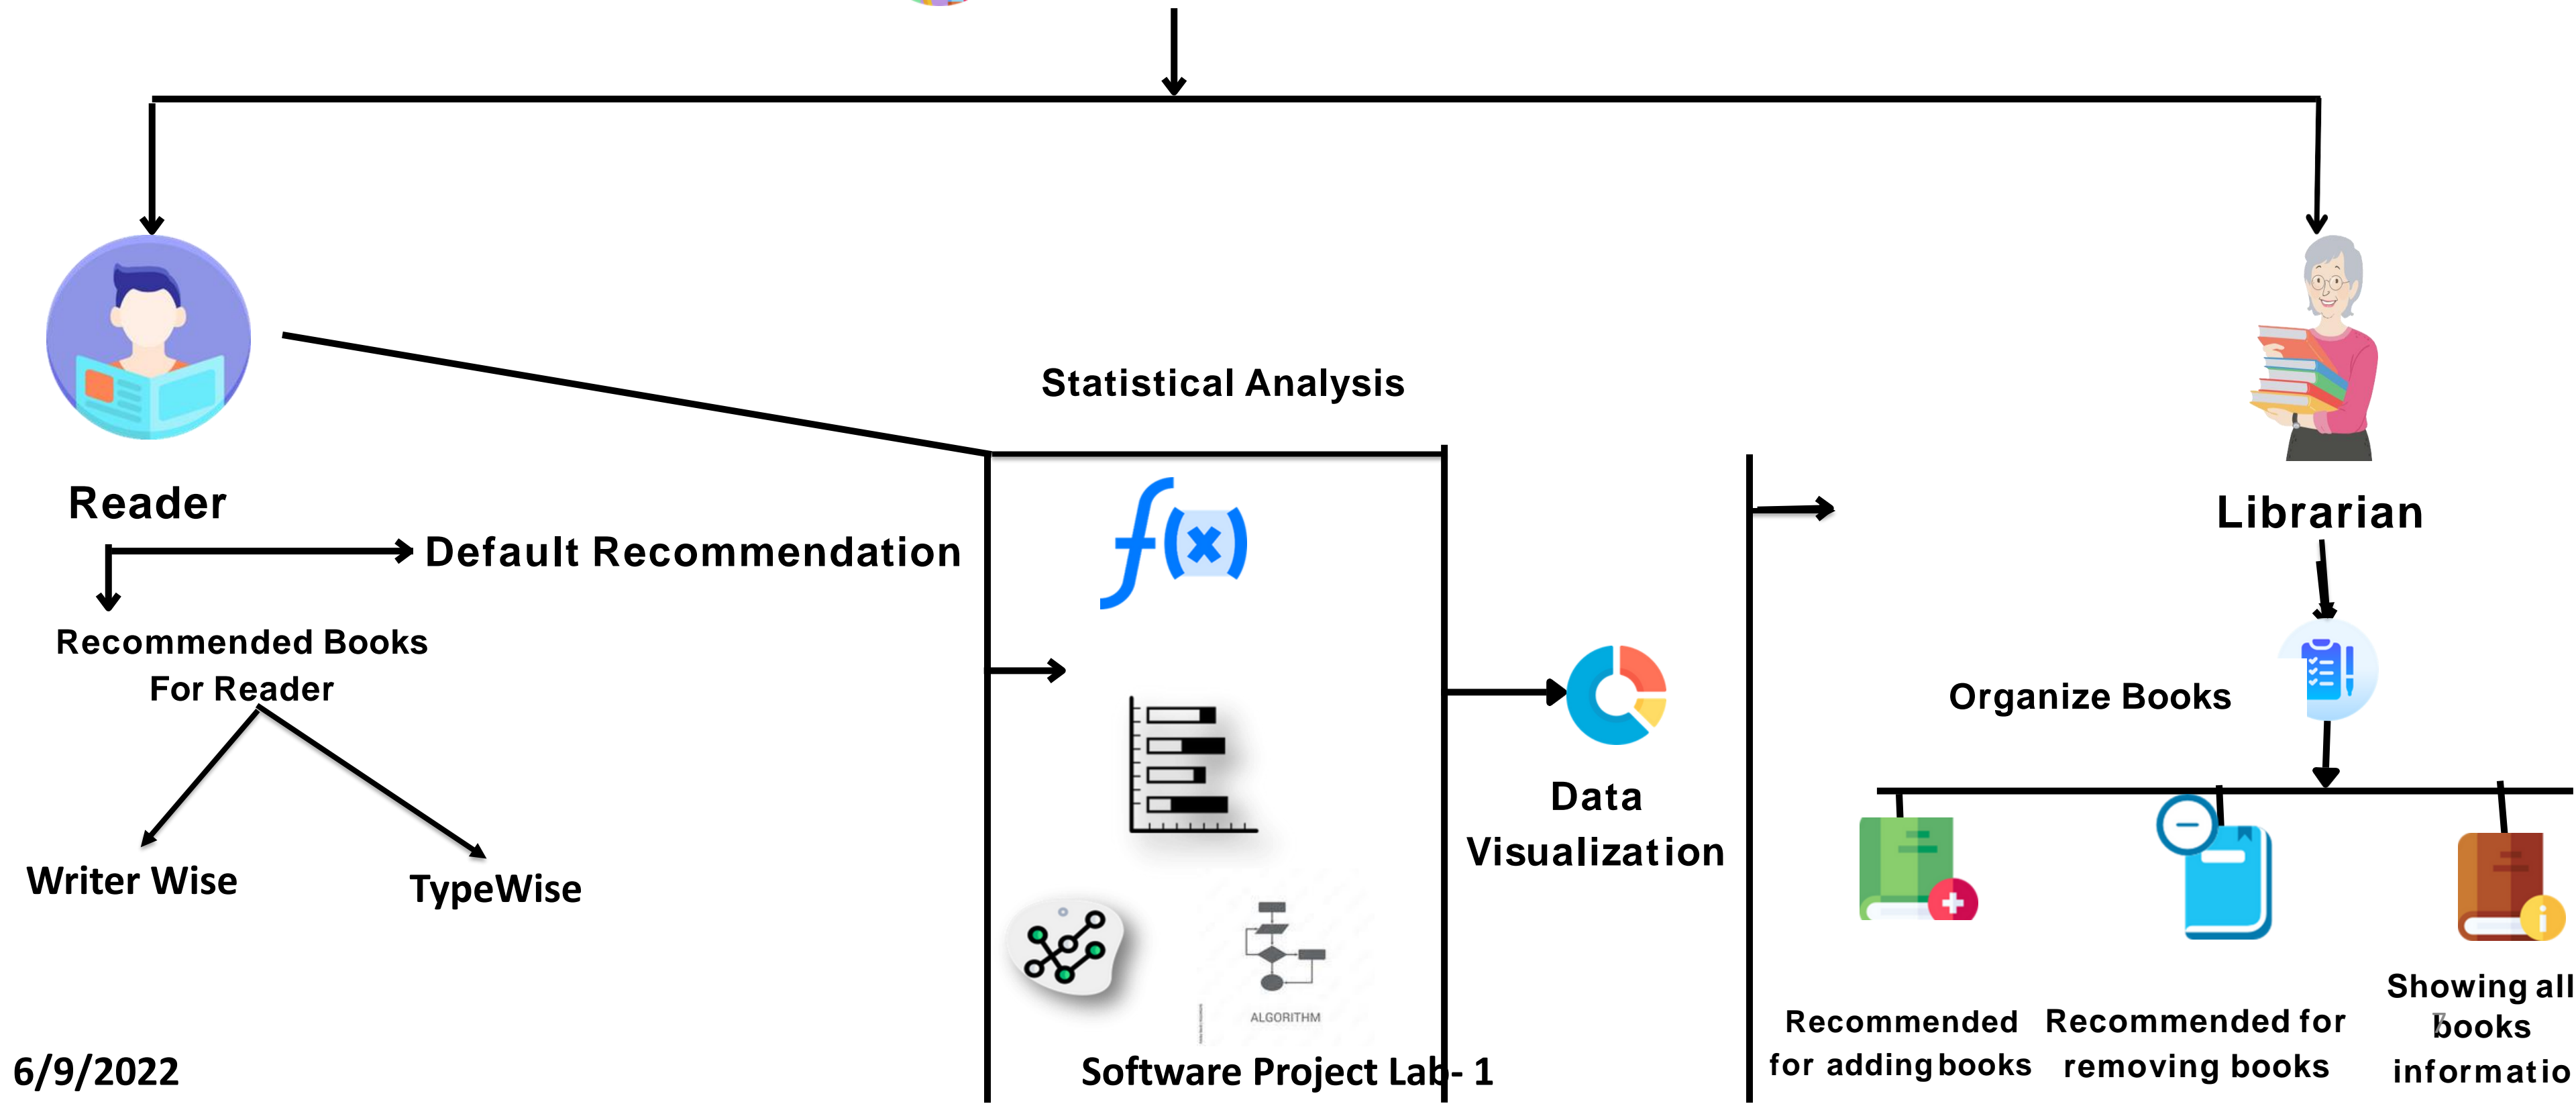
Statistical Analysis

Reader

Default Recommendation

Recommended Books For Reader

Writer Wise

TypeWise

ALGORITHM

Data Visualization

Librarian

Organize Books

Recommended for adding books

Recommended for removing books

Showing all books informatio

6/9/2022

Software Project Lab- 1